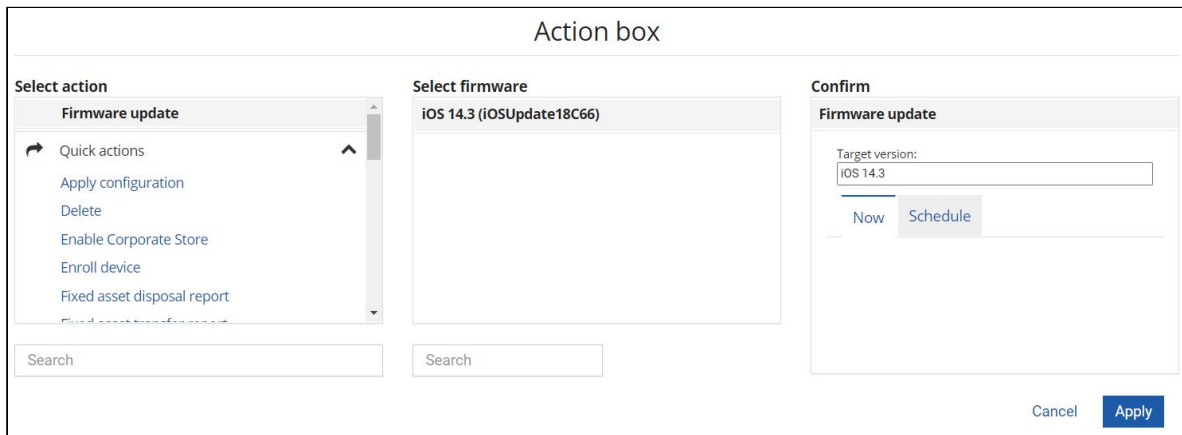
Action box

Select action

Firmware update

Quick actions

Apply configuration

Delete

Enable Corporate Store

Enroll device

Fixed asset disposal report

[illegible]

Search

Select firmware

iOS 14.3 (iOSUpdate18C66)

Search

Confirm

Firmware update

Target version:

iOS 14.3

Now

Schedule

Cancel

Apply